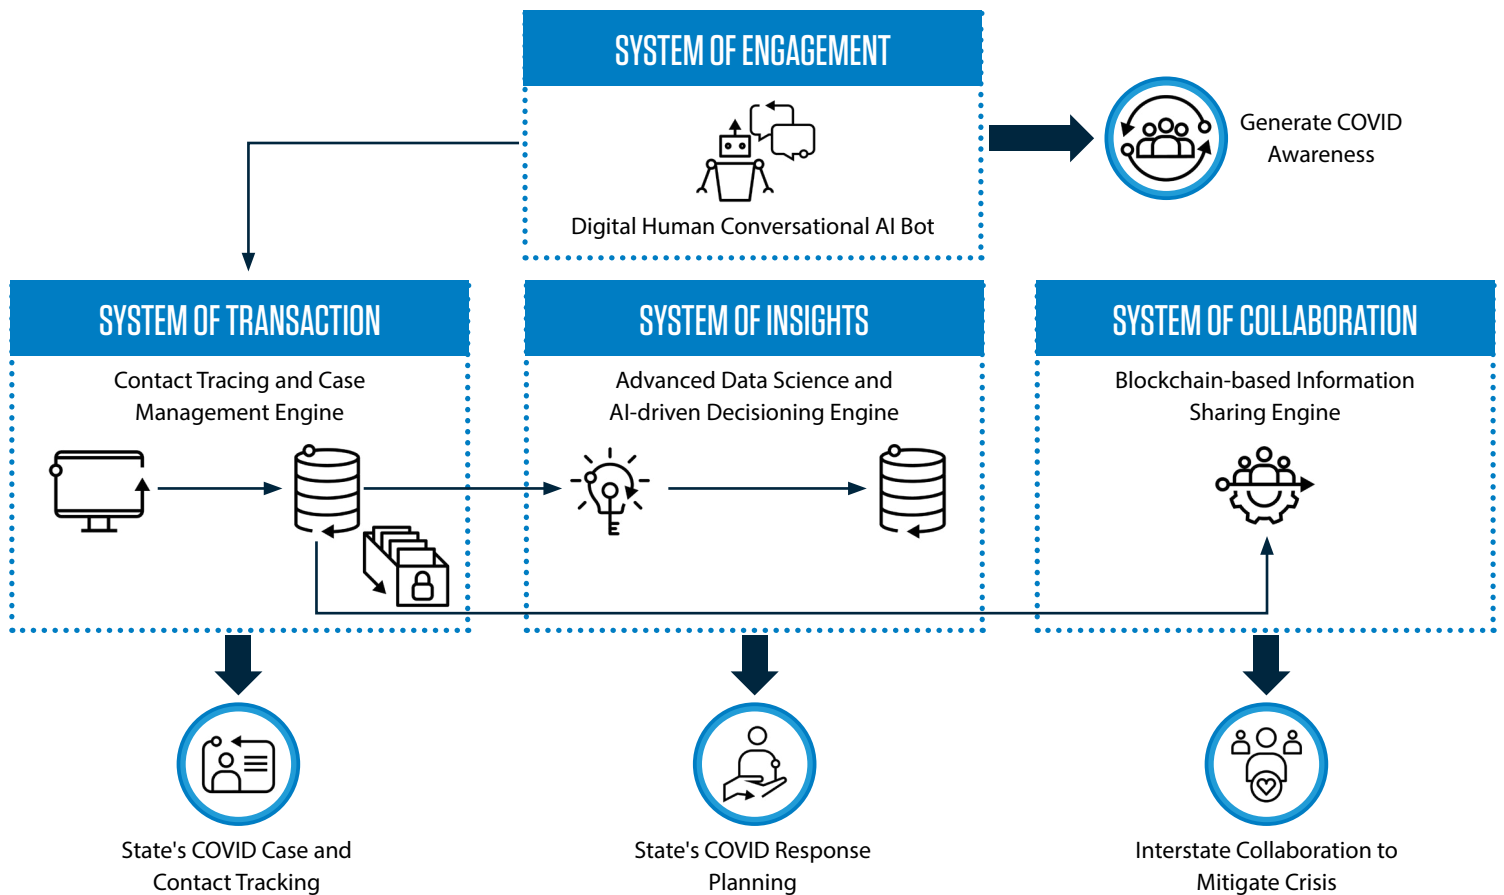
SYSTEM OF ENGAGEMENT

Digital Human Conversational AI Bot

Generate COVID Awareness

SYSTEM OF TRANSACTION

Contact Tracing and Case Management Engine

SYSTEM OF INSIGHTS

Advanced Data Science and AI-driven Decisioning Engine

SYSTEM OF COLLABORATION

Blockchain-based Information Sharing Engine

State's COVID Case and Contact Tracking

State's COVID Response Planning

Interstate Collaboration to Mitigate Crisis